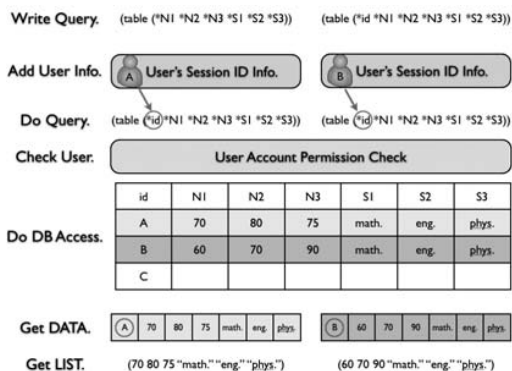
Write Query. (table (*N1 *N2 *N3 *S1 *S2 *S3)) (table (*id *N1 *N2 *N3 *S1 *S2 *S3))

Add User Info. A User's Session ID Info. B User's Session ID Info.

Do Query. (table (*id *N1 *N2 *N3 *S1 *S2 *S3)) (table (*id *N1 *N2 *N3 *S1 *S2 *S3))

Check User. User Account Permission Check

Do DB Access.

| id | N1 | N2 | N3 | S1 | S2 | S3 |
|---|---|---|---|---|---|---|
| A | 70 | 80 | 75 | math. | eng. | phys. |
| B | 60 | 70 | 90 | math. | eng. | phys. |
| C | | | | | | |

Get DATA. A 70 80 75 math. eng. phys. B 60 70 90 math. eng. phys.

Get LIST. (70 80 75 "math." "eng." "phys.") (60 70 90 "math." "eng." "phys.")